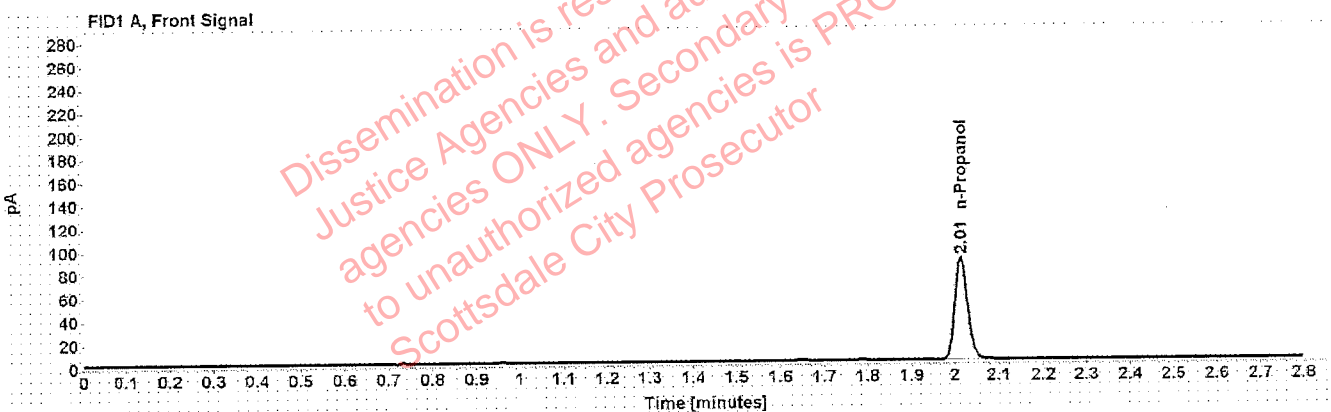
FID1 A, Front Signal

280
260
240
220
200
180
160
140
120
100
80
60
40
20
0

pA

2.01 n-Propanol

0 0.1 0.2 0.3 0.4 0.5 0.6 0.7 0.8 0.9 1 1.1 1.2 1.3 1.4 1.5 1.6 1.7 1.8 1.9 2 2.1 2.2 2.3 2.4 2.5 2.6 2.7 2.8

Time [minutes]

Dissemination is re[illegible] Justice Agencies and a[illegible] agencies ONLY. Secondary to unauthorized agencies is PR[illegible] Scottsdale City Prosecutor